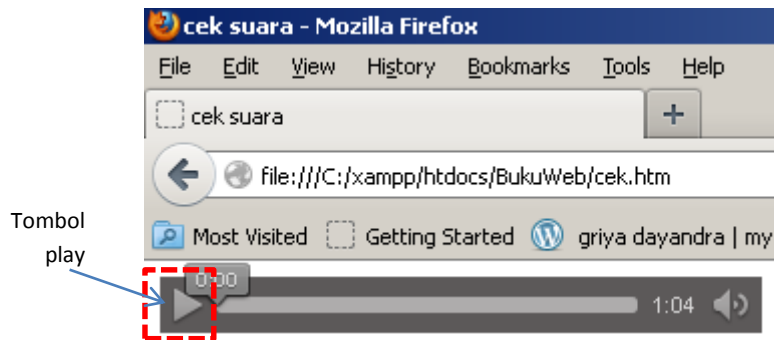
cek suara - Mozilla Firefox

File Edit View History Bookmarks Tools Help

cek suara +

file:///C:/xampp/htdocs/BukuWeb/cek.htm

Most Visited Getting Started griya dayandra | my

Tombol play

0:00

1:04